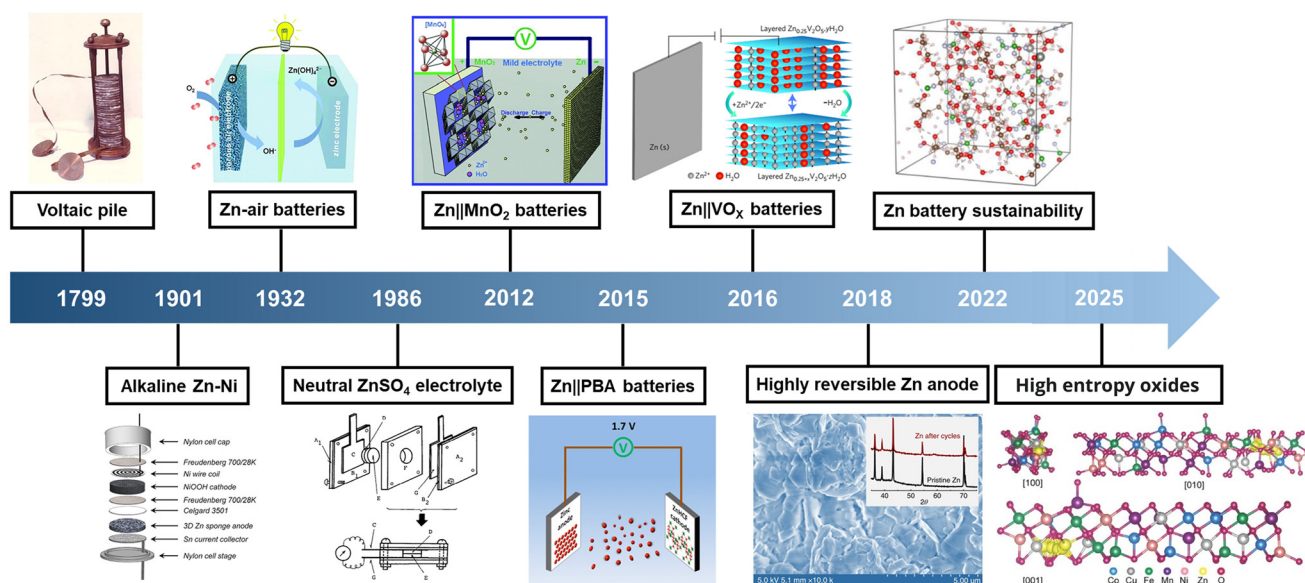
Voltaic pile

$O_2$

$Zn(OH)_4^{2-}$

$OH^-$

porous air electrode

zinc electrode

Zn-air batteries

[MnO₆]

$MnO_2$

V

Mild electrolyte

Zn

Discharge Charge

$Zn^{2+}$

$H_2O$

Zn||MnO$_2$ batteries

Layered $Zn_{0.25}V_2O_5 \cdot yH_2O$

Zn (s)

$+Zn^{2+}/2e^-$

$-H_2O$

$Zn^{2+}$ $H_2O$ Layered $Zn_{0.25+x}V_2O_5 \cdot zH_2O$

Zn||VO$_X$ batteries

Zn battery sustainability

1799 1901 1932 1986 2012 2015 2016 2018 2022 2025

Alkaline Zn-Ni

Nylon cell cap

Freudenberg 700/28K

Ni wire coil

NiOOH cathode

Freudenberg 700/28K

Celgard 3501

3D Zn sponge anode

Sn current collector

Nylon cell stage

Neutral ZnSO$_4$ electrolyte

A$_1$ C B$_1$ E F A$_2$ B$_2$ C D G E

Zn||PBA batteries

1.7 V

V

Zinc anode

Zn-PBA cathode

Highly reversible Zn anode

Zn after cycles

Pristine Zn

40 50 60 70

2θ

5.0 kV 5.1 mm x10.0 k 5.00 um

High entropy oxides

[100]

[010]

[001]

Co Cu Fe Mn Ni Zn O